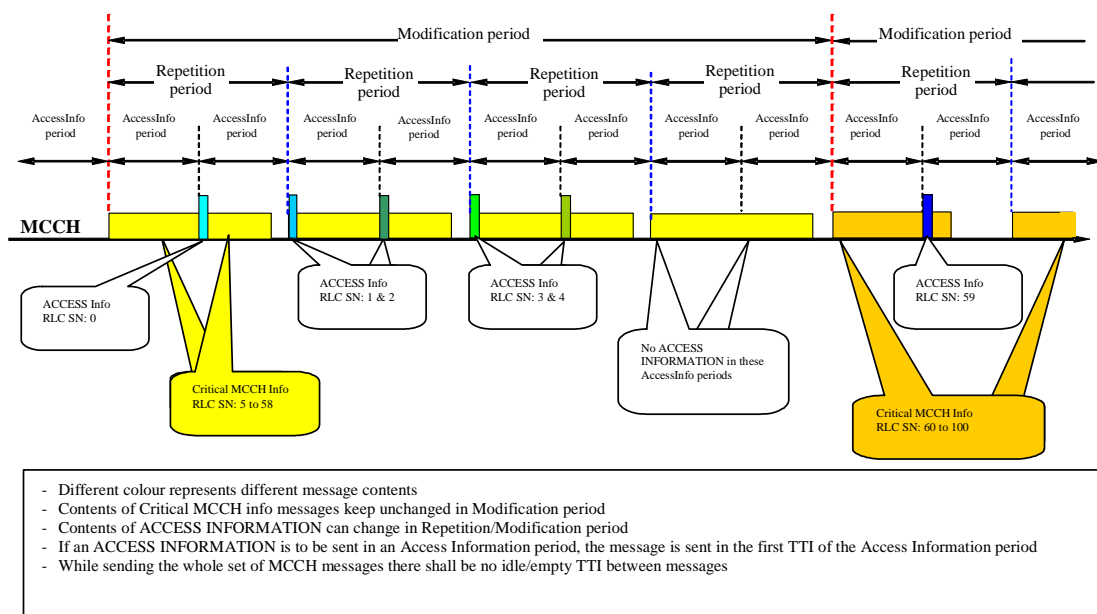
Modification period

Modification period

Repetition period

Repetition period

Repetition period

Repetition period

Repetition period

AccessInfo period

AccessInfo period

AccessInfo period

AccessInfo period

AccessInfo period

AccessInfo period

AccessInfo period

AccessInfo period

AccessInfo period

AccessInfo period

AccessInfo period

AccessInfo period

MCCH

ACCESS Info
RLC SN: 0

ACCESS Info
RLC SN: 1 & 2

ACCESS Info
RLC SN: 3 & 4

ACCESS Info
RLC SN: 59

No ACCESS INFORMATION in these AccessInfo periods

Critical MCCH Info
RLC SN: 5 to 58

Critical MCCH Info
RLC SN: 60 to 100

- Different colour represents different message contents
- Contents of Critical MCCH info messages keep unchanged in Modification period
- Contents of ACCESS INFORMATION can change in Repetition/Modification period
- If an ACCESS INFORMATION is to be sent in an Access Information period, the message is sent in the first TTI of the Access Information period
- While sending the whole set of MCCH messages there shall be no idle/empty TTI between messages